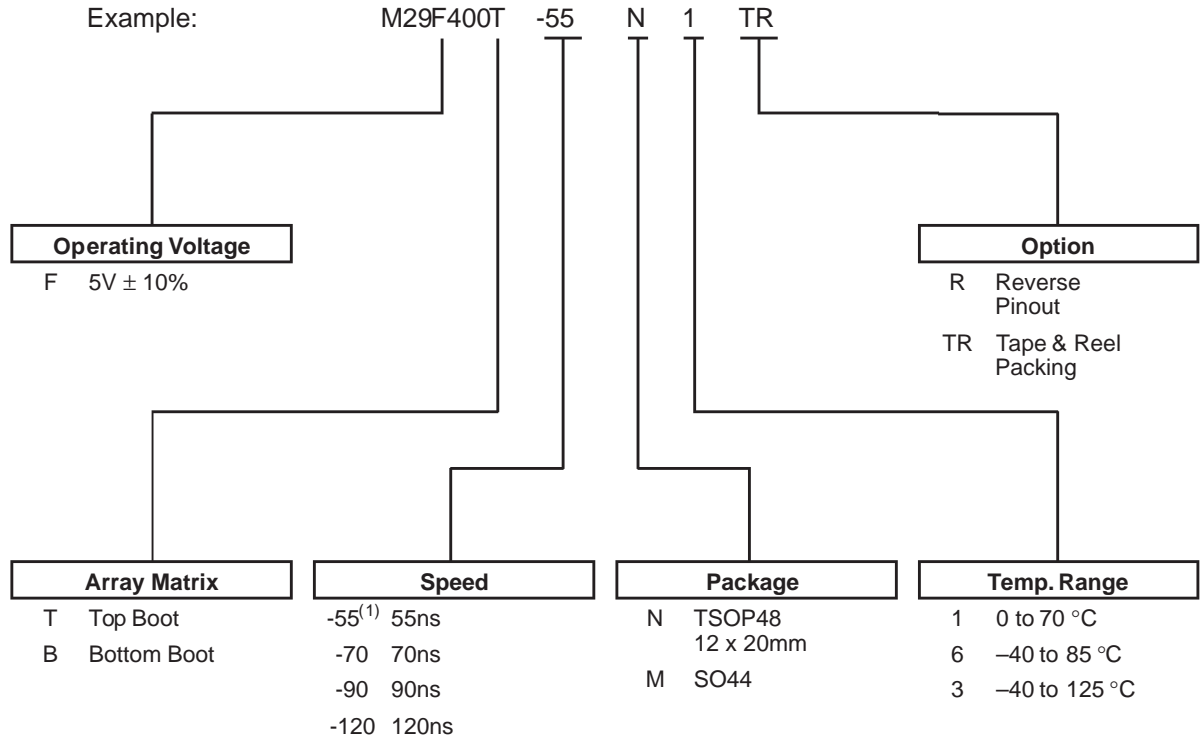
Example: M29F400T -55 N 1 TR

Operating Voltage
F 5V $\pm$ 10%

Option
R Reverse Pinout
TR Tape & Reel Packing

Array Matrix
T Top Boot
B Bottom Boot

Speed
-55$^{(1)}$ 55ns
-70 70ns
-90 90ns
-120 120ns

Package
N TSOP48 12 x 20mm
M SO44

Temp. Range
1 0 to 70 °C
6 –40 to 85 °C
3 –40 to 125 °C